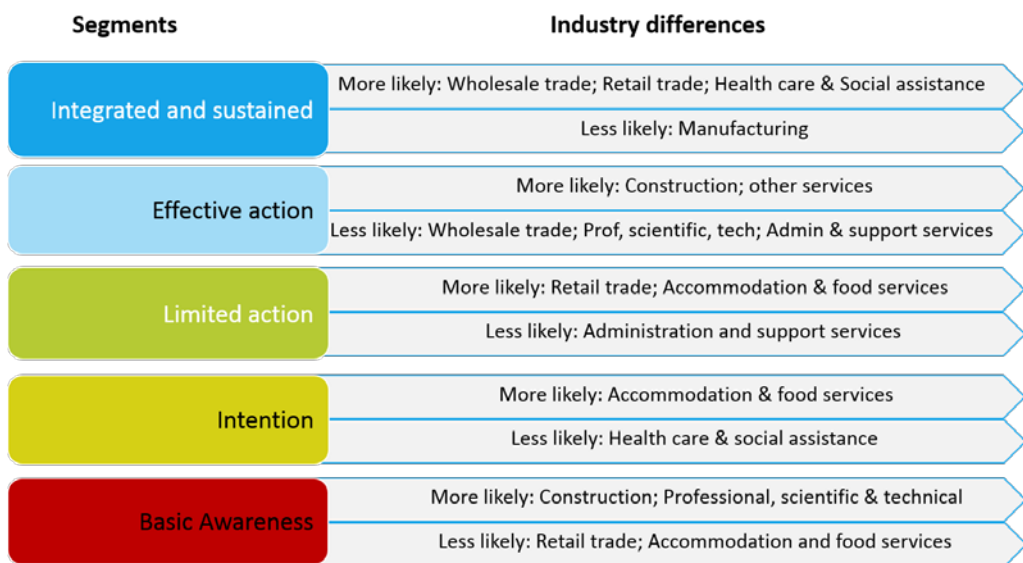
| Segments | Industry differences |
|---|---|
| Integrated and sustained | More likely: Wholesale trade; Retail trade; Health care & Social assistance |
| | Less likely: Manufacturing |
| Effective action | More likely: Construction; other services |
| | Less likely: Wholesale trade; Prof, scientific, tech; Admin & support services |
| Limited action | More likely: Retail trade; Accommodation & food services |
| | Less likely: Administration and support services |
| Intention | More likely: Accommodation & food services |
| | Less likely: Health care & social assistance |
| Basic Awareness | More likely: Construction; Professional, scientific & technical |
| | Less likely: Retail trade; Accommodation and food services |